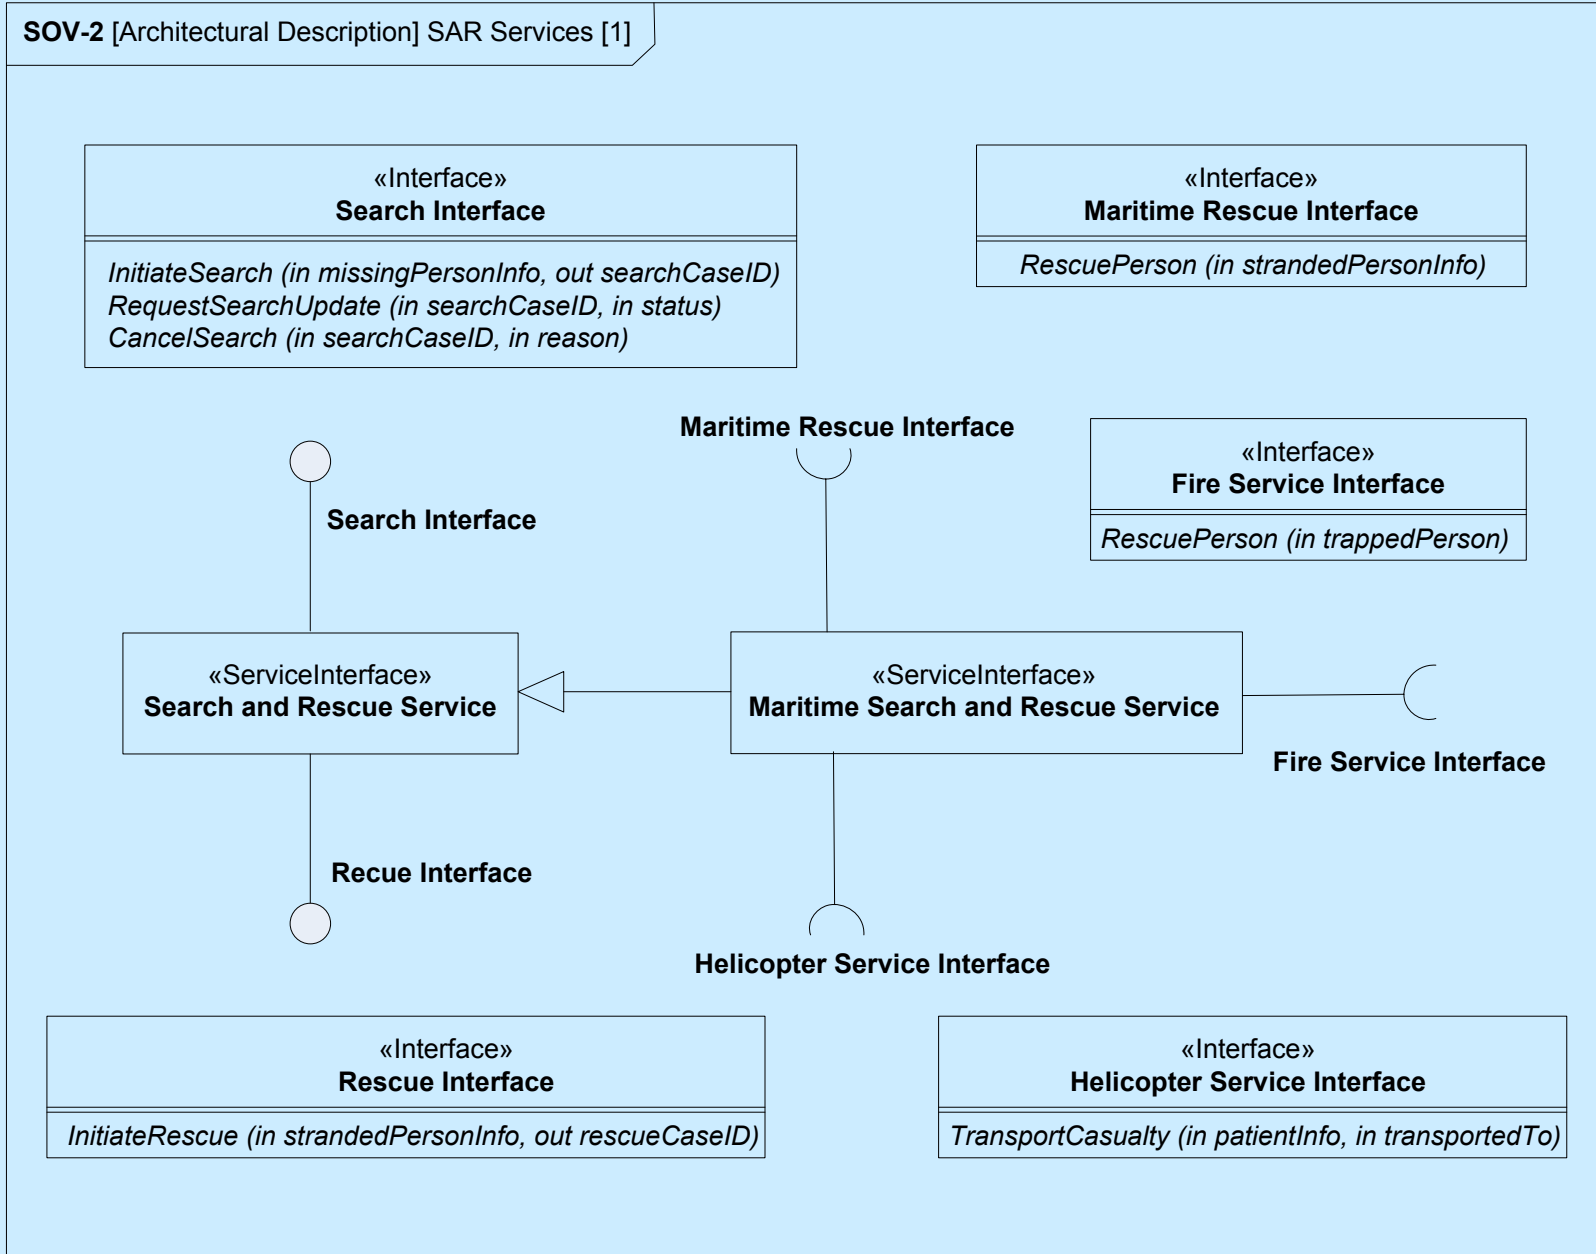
SOV-2 [Architectural Description] SAR Services [1]

«Interface»
Search Interface

InitiateSearch (in missingPersonInfo, out searchCaseID)
RequestSearchUpdate (in searchCaseID, in status)
CancelSearch (in searchCaseID, in reason)

«Interface»
Maritime Rescue Interface

RescuePerson (in strandedPersonInfo)

Maritime Rescue Interface

«Interface»
Fire Service Interface

RescuePerson (in trappedPerson)

Search Interface

«ServiceInterface»
Search and Rescue Service

«ServiceInterface»
Maritime Search and Rescue Service

Fire Service Interface

Recue Interface

Helicopter Service Interface

«Interface»
Rescue Interface

InitiateRescue (in strandedPersonInfo, out rescueCaseID)

«Interface»
Helicopter Service Interface

TransportCasualty (in patientInfo, in transportedTo)